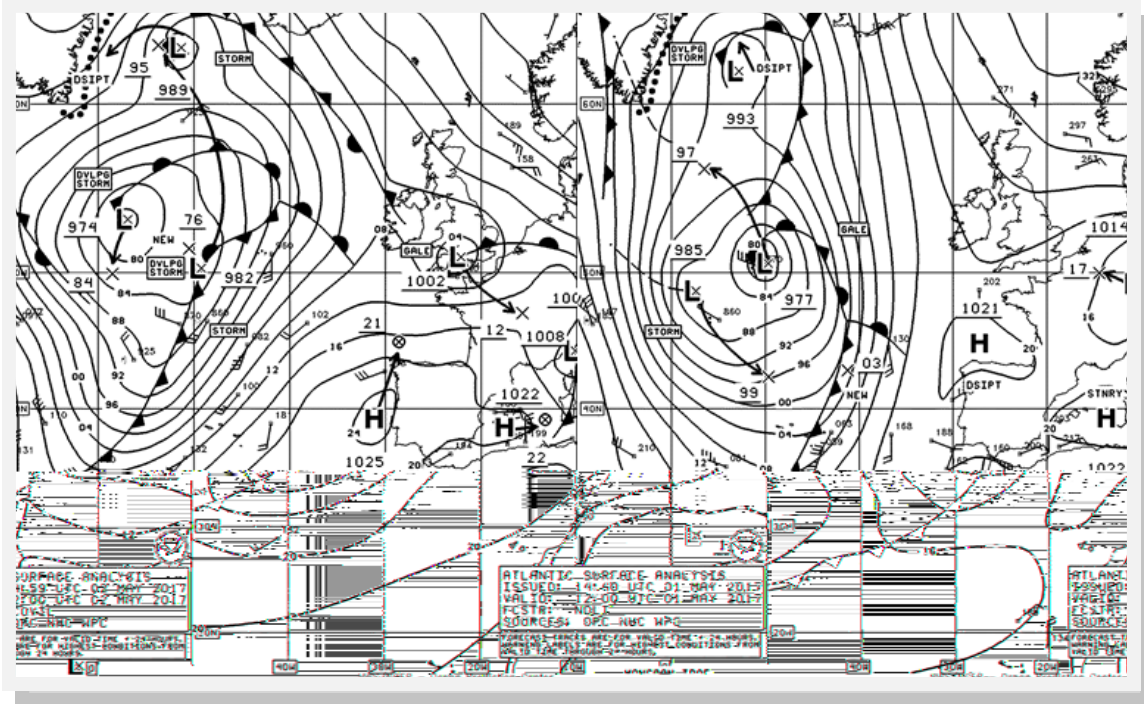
DSIPT
95
989
STORM
50N
DVLPG STORM
974
76
NEW
80
DVLPG STORM
84
982
88
STORM
92
00
96
GALE
1002
21
12
1008
100
16
H
1025
1022
H
22
24
40N
DVLPG STORM
DSIPT
50N
993
97
985
80
GALE
977
84
88
92
96
99
00
03
NEW
STORM
50N
1021
H
DSIPT
1014
17
STNRY
H
1022
40N
30N
20N
40W
30W
20W
URFACE ANALYSIS
ATLANTIC SURFACE ANALYSIS
ISSUED: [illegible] UTC 01 MAY 2017
VALID: 12:00 UTC 01 MAY 2017
FCSTR: NOLL
SOURCES: OPC NHC WPC
FORECAST TRACKS ARE FOR VALID TIME + 24 HOURS.
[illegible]
ATLAN
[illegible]
30N
20N
40W
30W
20W